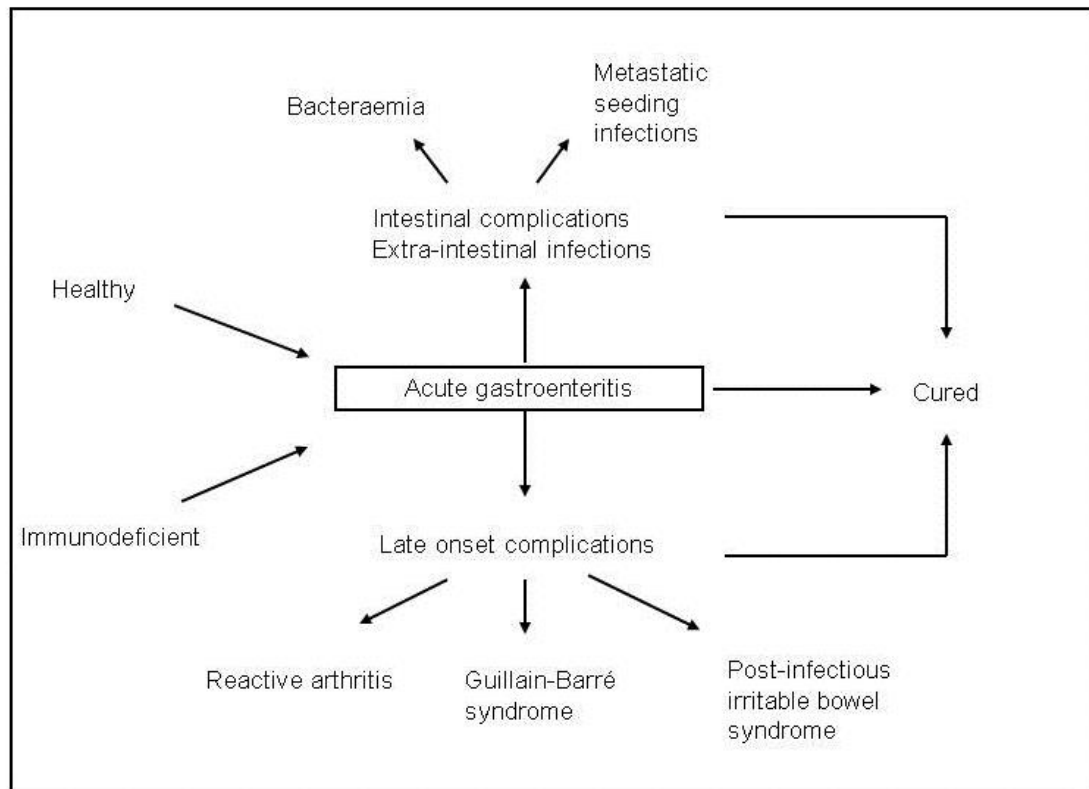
Bacteraemia

Metastatic seeding infections

Intestinal complications
Extra-intestinal infections

Healthy

Acute gastroenteritis

Cured

Immunodeficient

Late onset complications

Reactive arthritis

Guillain-Barré syndrome

Post-infectious irritable bowel syndrome